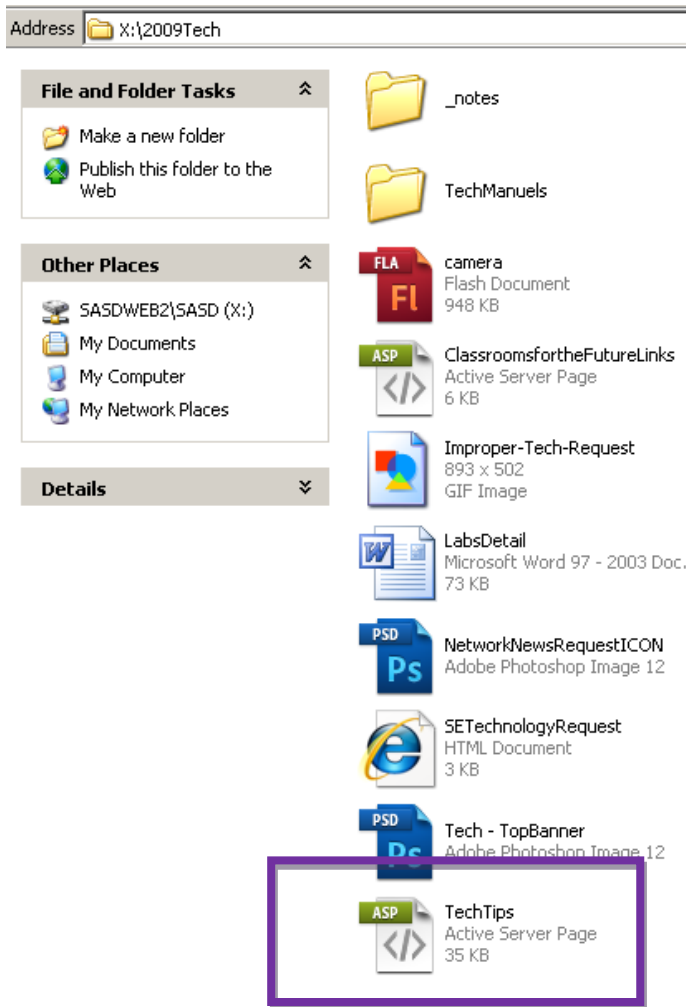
Address X:\2009Tech

File and Folder Tasks

Make a new folder
Publish this folder to the Web

Other Places

SASDWEB2\SASD (X:)
My Documents
My Computer
My Network Places

Details

_notes

TechManuels

FLA Fl
camera
Flash Document
948 KB

ASP
ClassroomsfortheFutureLinks
Active Server Page
6 KB

Improper-Tech-Request
893 x 502
GIF Image

W
LabsDetail
Microsoft Word 97 - 2003 Doc.
73 KB

PSD Ps
NetworkNewsRequestICON
Adobe Photoshop Image 12

SETechnologyRequest
HTML Document
3 KB

PSD Ps
Tech - TopBanner
Adobe Photoshop Image 12

ASP
TechTips
Active Server Page
35 KB